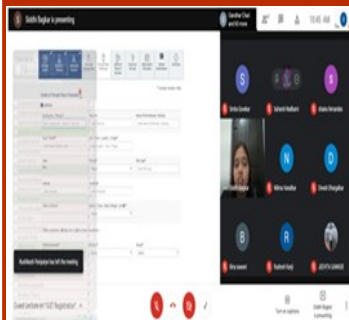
Siddhi Bagkar is presenting

10:45 AM

Sneha Gondar

Sahanshi Wadhwani

Akasha Fernandes

Siddhi Bagkar

Nithin Sundhar

Shresth Dhingadkar

Binu Saxena

Rasheed Kaur

JEDITH GANAGE

Rushikesh Pangalpai has left the meeting

Turn on captions

Siddhi Bagkar is presenting